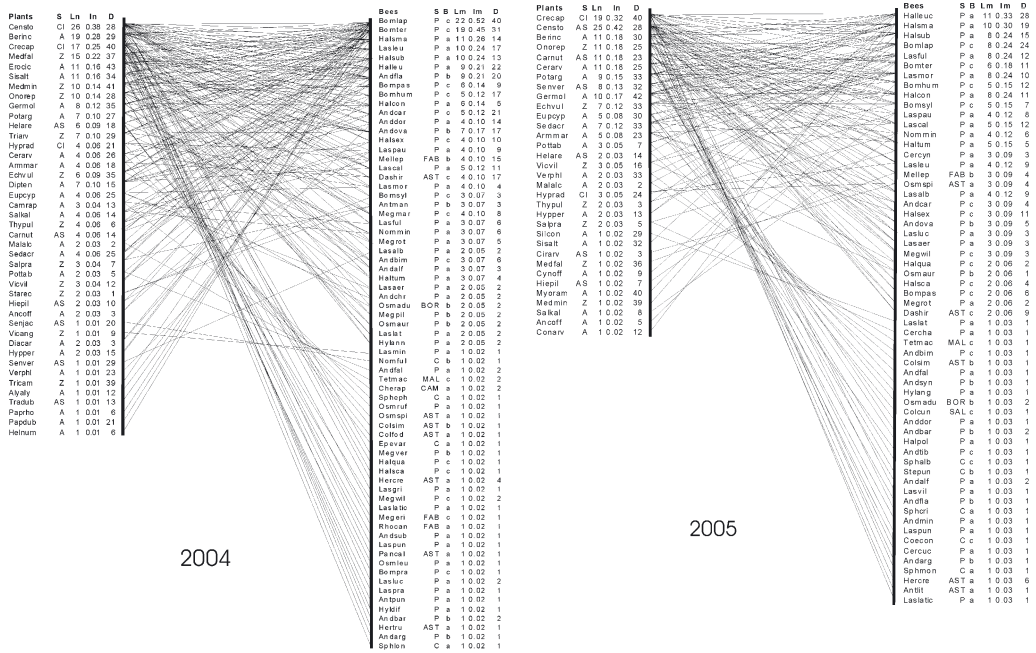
| Plants | S | Ln | In | D |
|---|---|---|---|---|
| Censto | Cl | 26 | 0.38 | 28 |
| Berinc | A | 19 | 0.28 | 29 |
| Crecap | Cl | 17 | 0.25 | 40 |
| Medfal | Z | 15 | 0.22 | 37 |
| Erodc | A | 11 | 0.16 | 43 |
| Sisalt | A | 11 | 0.16 | 34 |
| Medmin | Z | 10 | 0.14 | 41 |
| Onorep | Z | 10 | 0.14 | 28 |
| Germol | A | 8 | 0.12 | 35 |
| Potarg | A | 7 | 0.10 | 27 |
| Helare | AS | 6 | 0.09 | 18 |
| Triarv | Z | 7 | 0.10 | 29 |
| Hyprad | Cl | 4 | 0.06 | 21 |
| Cerarv | A | 4 | 0.06 | 26 |
| Armmar | A | 4 | 0.06 | 18 |
| Echvul | Z | 6 | 0.09 | 35 |
| Dipten | A | 7 | 0.10 | 15 |
| Eupcyp | A | 4 | 0.06 | 25 |
| Camrap | A | 3 | 0.04 | 13 |
| Salkal | A | 4 | 0.06 | 14 |
| Thypul | Z | 4 | 0.06 | 6 |
| Carnut | AS | 4 | 0.06 | 14 |
| Malalc | A | 2 | 0.03 | 2 |
| Sedacr | A | 4 | 0.06 | 25 |
| Salpra | Z | 3 | 0.04 | 7 |
| Pottab | A | 2 | 0.03 | 5 |
| Vicvil | Z | 3 | 0.04 | 12 |
| Starec | Z | 2 | 0.03 | 1 |
| Hiepil | AS | 2 | 0.03 | 10 |
| Ancoff | A | 2 | 0.03 | 3 |
| Senjac | AS | 1 | 0.01 | 20 |
| Vicang | Z | 1 | 0.01 | 9 |
| Discar | A | 2 | 0.03 | 3 |
| Hypper | A | 2 | 0.03 | 15 |
| Senver | AS | 1 | 0.01 | 29 |
| Verphl | A | 1 | 0.01 | 23 |
| Tricam | Z | 1 | 0.01 | 39 |
| Alyaly | A | 1 | 0.01 | 12 |
| Tradub | AS | 1 | 0.01 | 13 |
| Paprho | A | 1 | 0.01 | 6 |
| Papdub | A | 1 | 0.01 | 21 |
| Helnum | A | 1 | 0.01 | 6 |

| Bees | S | B | Lm | Im | D |
|---|---|---|---|---|---|
| Bomlap | P | c | 22 | 0.52 | 40 |
| Bomter | P | c | 19 | 0.45 | 31 |
| Halsma | P | a | 11 | 0.26 | 14 |
| Lasleu | P | a | 10 | 0.24 | 17 |
| Halsub | P | a | 10 | 0.24 | 13 |
| Halleu | P | a | 9 | 0.21 | 22 |
| Andfla | P | b | 9 | 0.21 | 20 |
| Bompas | P | c | 6 | 0.14 | 9 |
| Bomhum | P | c | 5 | 0.12 | 17 |
| Halcon | P | a | 6 | 0.14 | 5 |
| Andcar | P | c | 5 | 0.12 | 21 |
| Anddor | P | a | 4 | 0.10 | 14 |
| Andova | P | b | 7 | 0.17 | 17 |
| Halsex | P | c | 4 | 0.10 | 10 |
| Laspau | P | a | 4 | 0.10 | 9 |
| Mellep | FAB | b | 4 | 0.10 | 15 |
| Lascal | P | a | 5 | 0.12 | 11 |
| Dashir | AST | c | 4 | 0.10 | 17 |
| Lasmor | P | a | 4 | 0.10 | 4 |
| Bomsyl | P | c | 3 | 0.07 | 3 |
| Antman | P | b | 3 | 0.07 | 8 |
| Megmar | P | c | 4 | 0.10 | 8 |
| Lasful | P | a | 3 | 0.07 | 6 |
| Nommin | P | a | 3 | 0.07 | 6 |
| Megrot | P | a | 3 | 0.07 | 5 |
| Lasalb | P | a | 3 | 0.07 | 3 |
| Andbim | P | c | 3 | 0.07 | 6 |
| Andalf | P | b | 3 | 0.07 | 3 |
| Haltum | P | a | 3 | 0.07 | 4 |
| Lasaer | P | a | 2 | 0.05 | 2 |
| Andchr | P | a | 2 | 0.05 | 2 |
| Osmadu | BOR | b | 2 | 0.05 | 2 |
| Megpil | P | b | 2 | 0.05 | 2 |
| Osmaur | P | b | 2 | 0.05 | 2 |
| Laslat | P | a | 2 | 0.05 | 2 |
| Hylann | P | a | 2 | 0.05 | 2 |
| Lasmin | P | a | 1 | 0.02 | 1 |
| Nomful | C | b | 1 | 0.02 | 1 |
| Andfal | P | a | 1 | 0.02 | 1 |
| Tetmac | MAL | c | 1 | 0.02 | 2 |
| Cherap | CAM | a | 1 | 0.02 | 2 |
| Sphoph | C | a | 1 | 0.02 | 1 |
| Osmruf | P | a | 1 | 0.02 | 1 |
| Osmspi | AST | a | 1 | 0.02 | 1 |
| Colsim | AST | a | 1 | 0.02 | 1 |
| Colfod | AST | a | 1 | 0.02 | 1 |
| Epevar | C | a | 1 | 0.02 | 1 |
| Megver | P | b | 1 | 0.02 | 1 |
| Halqua | P | c | 1 | 0.02 | 1 |
| Halsca | P | c | 1 | 0.02 | 1 |
| Hercre | AST | a | 1 | 0.02 | 4 |
| Lasgri | P | a | 1 | 0.02 | 1 |
| Megwil | P | c | 1 | 0.02 | 2 |
| Laslatic | P | a | 1 | 0.02 | 1 |
| Megeri | FAB | c | 1 | 0.02 | 1 |
| Rhocan | FAB | a | 1 | 0.02 | 1 |
| Andsub | P | a | 1 | 0.02 | 1 |
| Laspun | P | a | 1 | 0.02 | 1 |
| Pencail | AST | a | 1 | 0.02 | 1 |
| Osmleu | P | a | 1 | 0.02 | 1 |
| Bompra | P | c | 1 | 0.02 | 1 |
| Lasluc | P | a | 1 | 0.02 | 2 |
| Antpun | P | a | 1 | 0.02 | 1 |
| Hyldif | P | a | 1 | 0.02 | 1 |
| Andbar | P | b | 1 | 0.02 | 2 |
| Hertru | AST | a | 1 | 0.02 | 1 |
| Andarg | P | b | 1 | 0.02 | 1 |
| Sphlon | C | a | 1 | 0.02 | 1 |

2004

| Plants | S | Ln | In | D |
|---|---|---|---|---|
| Crecap | Cl | 19 | 0.32 | 40 |
| Censto | AS | 25 | 0.42 | 28 |
| Berinc | A | 11 | 0.18 | 30 |
| Onorep | Z | 11 | 0.18 | 25 |
| Carnut | AS | 11 | 0.18 | 23 |
| Cerarv | A | 11 | 0.18 | 26 |
| Potarg | A | 9 | 0.15 | 33 |
| Senver | AS | 8 | 0.13 | 32 |
| Germol | A | 10 | 0.17 | 42 |
| Echvul | Z | 7 | 0.12 | 33 |
| Eupcyp | A | 5 | 0.08 | 30 |
| Sedacr | A | 7 | 0.12 | 33 |
| Armmar | A | 5 | 0.08 | 23 |
| Pottab | A | 3 | 0.05 | 7 |
| Helare | AS | 2 | 0.03 | 14 |
| Vicvil | Z | 3 | 0.05 | 16 |
| Verphl | A | 2 | 0.03 | 3 |
| Malalc | A | 2 | 0.03 | 2 |
| Hyprad | Cl | 3 | 0.05 | 24 |
| Thypul | Z | 2 | 0.03 | 3 |
| Hypper | A | 2 | 0.03 | 13 |
| Salpra | Z | 2 | 0.03 | 5 |
| Silcon | A | 1 | 0.02 | 29 |
| Sisalt | A | 1 | 0.02 | 32 |
| Cirarv | AS | 1 | 0.02 | 3 |
| Medfal | Z | 1 | 0.02 | 36 |
| Cynoff | A | 1 | 0.02 | 9 |
| Hiepil | AS | 1 | 0.02 | 7 |
| Myoram | A | 1 | 0.02 | 40 |
| Medmin | Z | 1 | 0.02 | 39 |
| Salkal | A | 1 | 0.02 | 8 |
| Ancoff | A | 1 | 0.02 | 5 |
| Conarv | A | 1 | 0.02 | 12 |

| Bees | S | B | Lm | Im | D |
|---|---|---|---|---|---|
| Halleuc | P | a | 11 | 0.33 | 28 |
| Halsma | P | a | 10 | 0.30 | 19 |
| Halsub | P | a | 8 | 0.24 | 15 |
| Bomlap | P | c | 8 | 0.24 | 24 |
| Lasful | P | a | 8 | 0.24 | 12 |
| Bomter | P | c | 6 | 0.18 | 11 |
| Lasmor | P | a | 8 | 0.24 | 10 |
| Bomhum | P | c | 5 | 0.15 | 12 |
| Halcon | P | a | 8 | 0.24 | 11 |
| Bomsyl | P | c | 5 | 0.15 | 7 |
| Laspau | P | a | 4 | 0.12 | 8 |
| Lascal | P | a | 5 | 0.15 | 12 |
| Nommin | P | a | 4 | 0.12 | 6 |
| Haltum | P | a | 5 | 0.15 | 5 |
| Cercyn | P | a | 3 | 0.09 | 3 |
| Lasleu | P | a | 4 | 0.12 | 9 |
| Mellep | FAB | b | 3 | 0.09 | 4 |
| Osmspi | AST | a | 3 | 0.09 | 4 |
| Lasalb | P | a | 4 | 0.12 | 9 |
| Andcar | P | c | 3 | 0.09 | 6 |
| Halsex | P | c | 3 | 0.09 | 11 |
| Andova | P | b | 3 | 0.09 | 5 |
| Lasluc | P | a | 3 | 0.09 | 3 |
| Lasaer | P | a | 3 | 0.09 | 3 |
| Megwil | P | c | 3 | 0.09 | 3 |
| Halqua | P | c | 2 | 0.06 | 2 |
| Osmaur | P | b | 2 | 0.06 | 1 |
| Halsca | P | c | 2 | 0.06 | 4 |
| Bompas | P | c | 2 | 0.06 | 6 |
| Megrot | P | a | 2 | 0.06 | 2 |
| Dashir | AST | c | 2 | 0.06 | 9 |
| Laslat | P | a | 1 | 0.03 | 1 |
| Cercha | P | a | 1 | 0.03 | 1 |
| Tetmac | MAL | c | 1 | 0.03 | 1 |
| Andbim | P | c | 1 | 0.03 | 1 |
| Colsim | AST | b | 1 | 0.03 | 1 |
| Andfal | P | a | 1 | 0.03 | 1 |
| Andsyn | P | b | 1 | 0.03 | 1 |
| Hylang | P | a | 1 | 0.03 | 1 |
| Osmadu | BOR | b | 1 | 0.03 | 2 |
| Colcun | SAL | c | 1 | 0.03 | 1 |
| Anddor | P | a | 1 | 0.03 | 1 |
| Andbar | P | b | 1 | 0.03 | 2 |
| Halpol | P | a | 1 | 0.03 | 1 |
| Andtib | P | c | 1 | 0.03 | 1 |
| Sphalb | C | c | 1 | 0.03 | 1 |
| Stepun | C | b | 1 | 0.03 | 1 |
| Andalf | P | a | 1 | 0.03 | 2 |
| Lasvil | P | a | 1 | 0.03 | 1 |
| Andfla | P | b | 1 | 0.03 | 1 |
| Sphcri | C | a | 1 | 0.03 | 1 |
| Andmin | P | a | 1 | 0.03 | 1 |
| Laspun | P | a | 1 | 0.03 | 1 |
| Coecon | C | c | 1 | 0.03 | 1 |
| Cercuc | P | a | 1 | 0.03 | 1 |
| Andarg | P | b | 1 | 0.03 | 1 |
| Sphmon | C | a | 1 | 0.03 | 1 |
| Hercre | AST | a | 1 | 0.03 | 6 |
| Antlit | AST | a | 1 | 0.03 | 1 |
| Laslatic | P | a | 1 | 0.03 | 1 |

2005